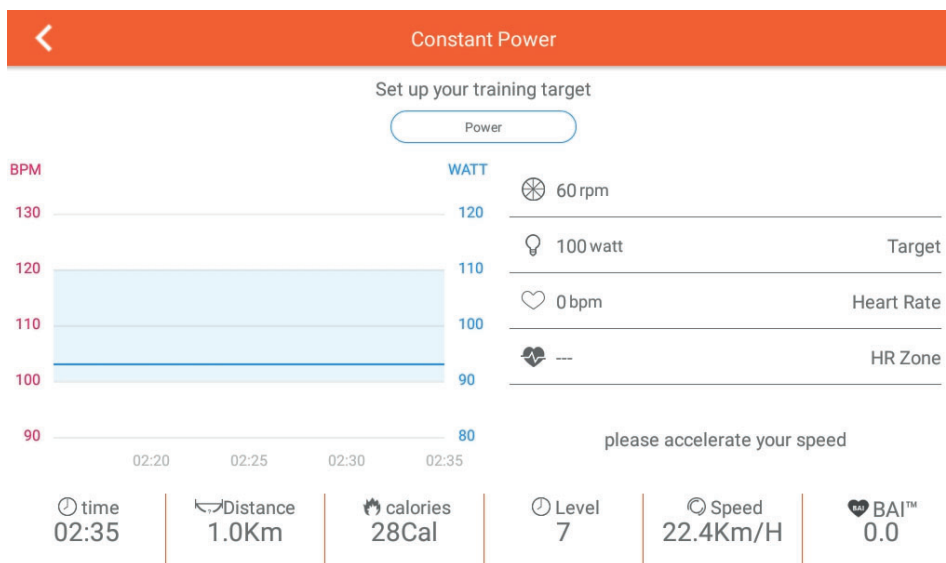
Constant Power

Set up your training target

Power

BPM
WATT

| BPM | WATT |
|---|---|
| 130 | 120 |
| 120 | 110 |
| 110 | 100 |
| 100 | 90 |
| 90 | 80 |

02:20 02:25 02:30 02:35

60 rpm

100 watt Target

0 bpm Heart Rate

--- HR Zone

please accelerate your speed

| time | Distance | calories | Level | Speed | BAI™ |
|---|---|---|---|---|---|
| 02:35 | 1.0Km | 28Cal | 7 | 22.4Km/H | 0.0 |